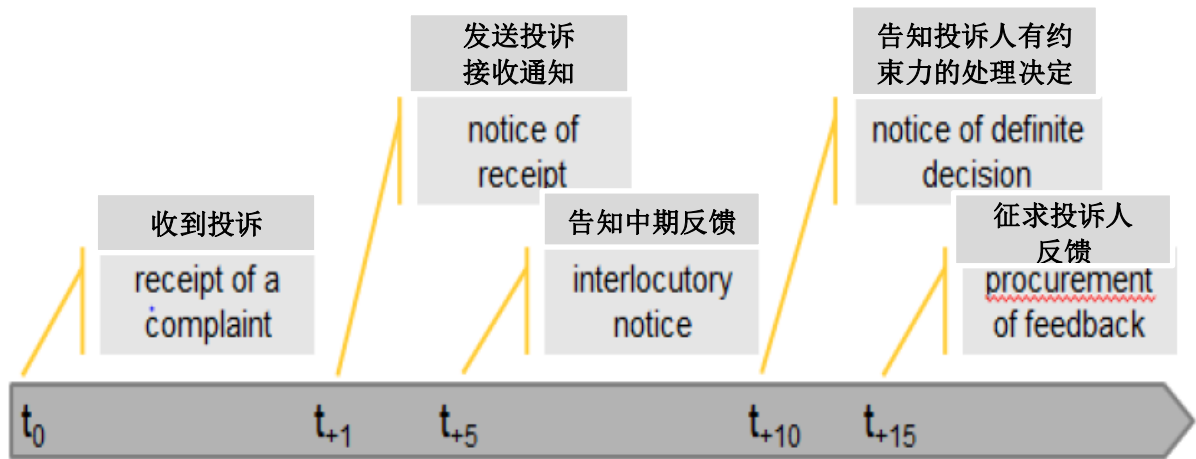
发送投诉
接收通知

notice of receipt

告知投诉人有约束力的处理决定

notice of definite decision

收到投诉

receipt of a complaint

告知中期反馈

interlocutory notice

征求投诉人反馈

procurement of feedback

$t_0$ $t_{+1}$ $t_{+5}$ $t_{+10}$ $t_{+15}$